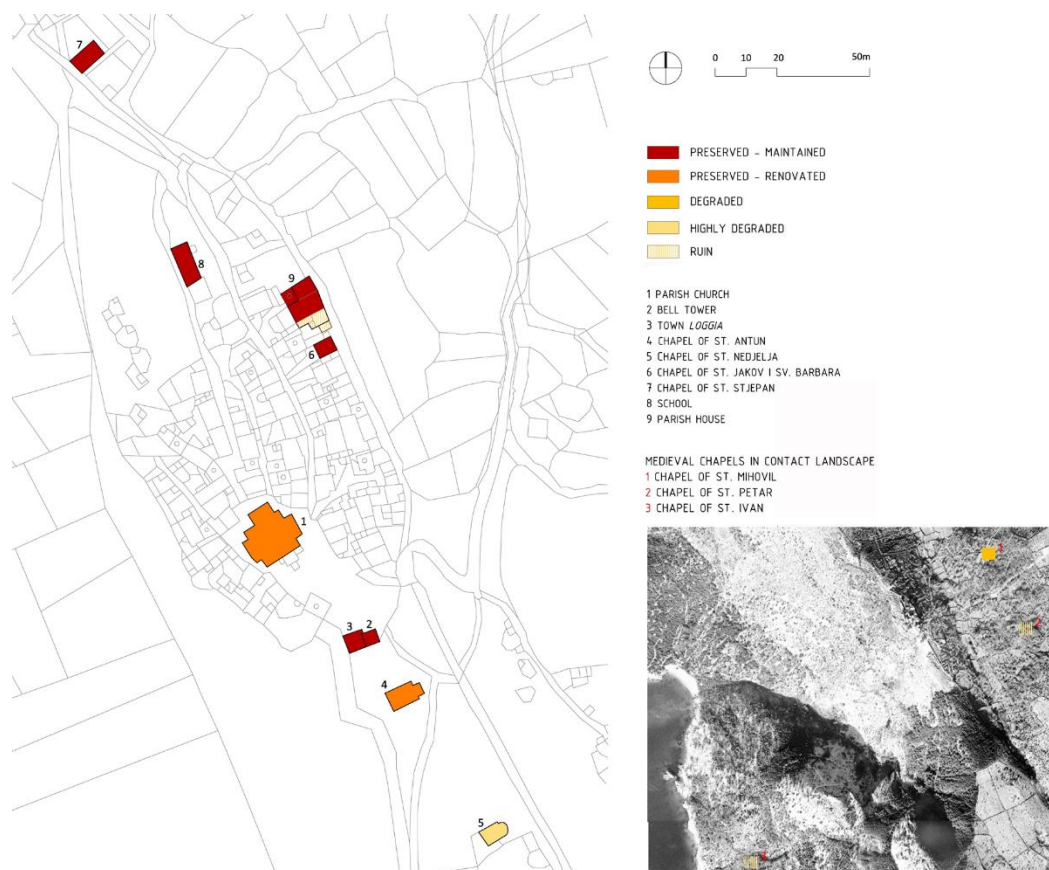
7

8

9

6

1

3 2

4

5

0 10 20 50m

PRESERVED - MAINTAINED
PRESERVED - RENOVATED
DEGRADED
HIGHLY DEGRADED
RUIN

1 PARISH CHURCH
2 BELL TOWER
3 TOWN *LOGGIA*
4 CHAPEL OF ST. ANTUN
5 CHAPEL OF ST. NEDJELJA
6 CHAPEL OF ST. JAKOV I SV. BARBARA
7 CHAPEL OF ST. STJEPAN
8 SCHOOL
9 PARISH HOUSE

MEDIEVAL CHAPELS IN CONTACT LANDSCAPE
1 CHAPEL OF ST. MIHOVIL
2 CHAPEL OF ST. PETAR
3 CHAPEL OF ST. IVAN

1

2

3